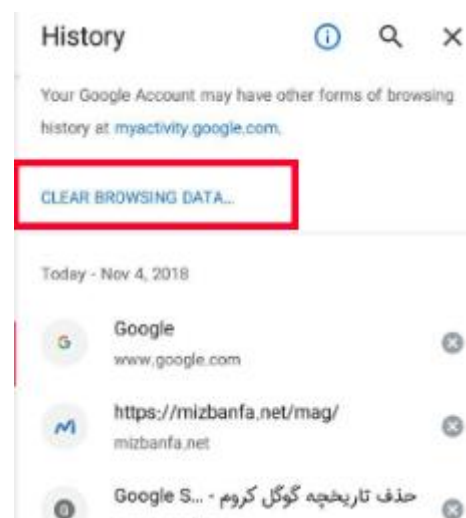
History

Your Google Account may have other forms of browsing history at myactivity.google.com.

CLEAR BROWSING DATA...

Today - Nov 4, 2018

G Google
www.google.com

https://mizbanfa.net/mag/
mizbanfa.net

حذف تاریخچه گوگل کروم - ...Google S